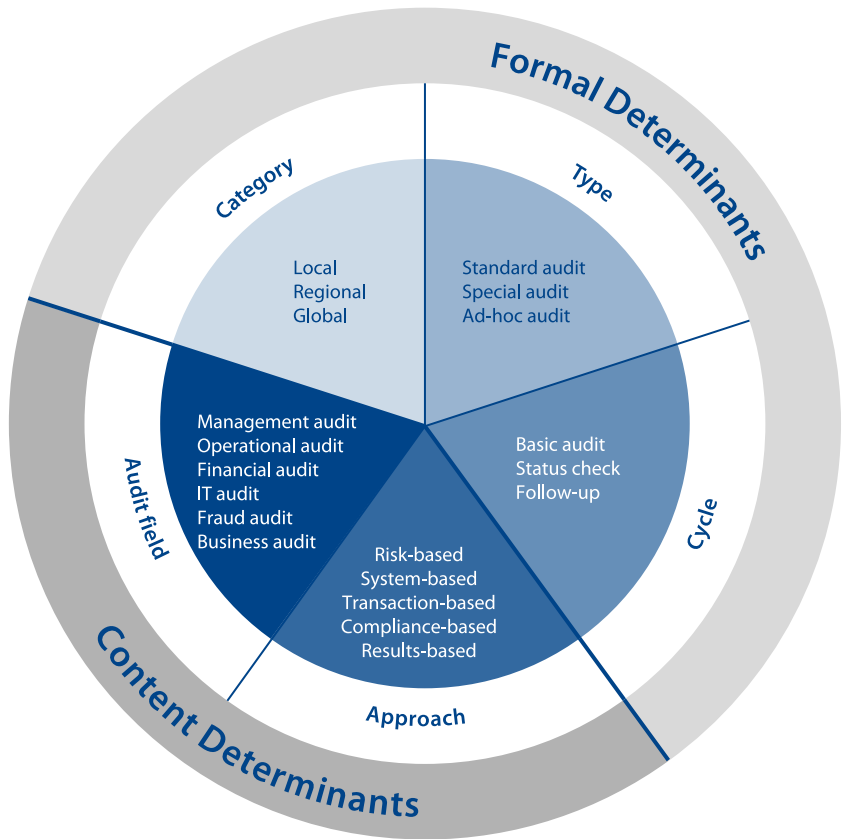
Formal Determinants

Category

Local
Regional
Global

Type

Standard audit
Special audit
Ad-hoc audit

Basic audit
Status check
Follow-up

Cycle

Risk-based
System-based
Transaction-based
Compliance-based
Results-based

Approach

Management audit
Operational audit
Financial audit
IT audit
Fraud audit
Business audit

Audit field

Content Determinants